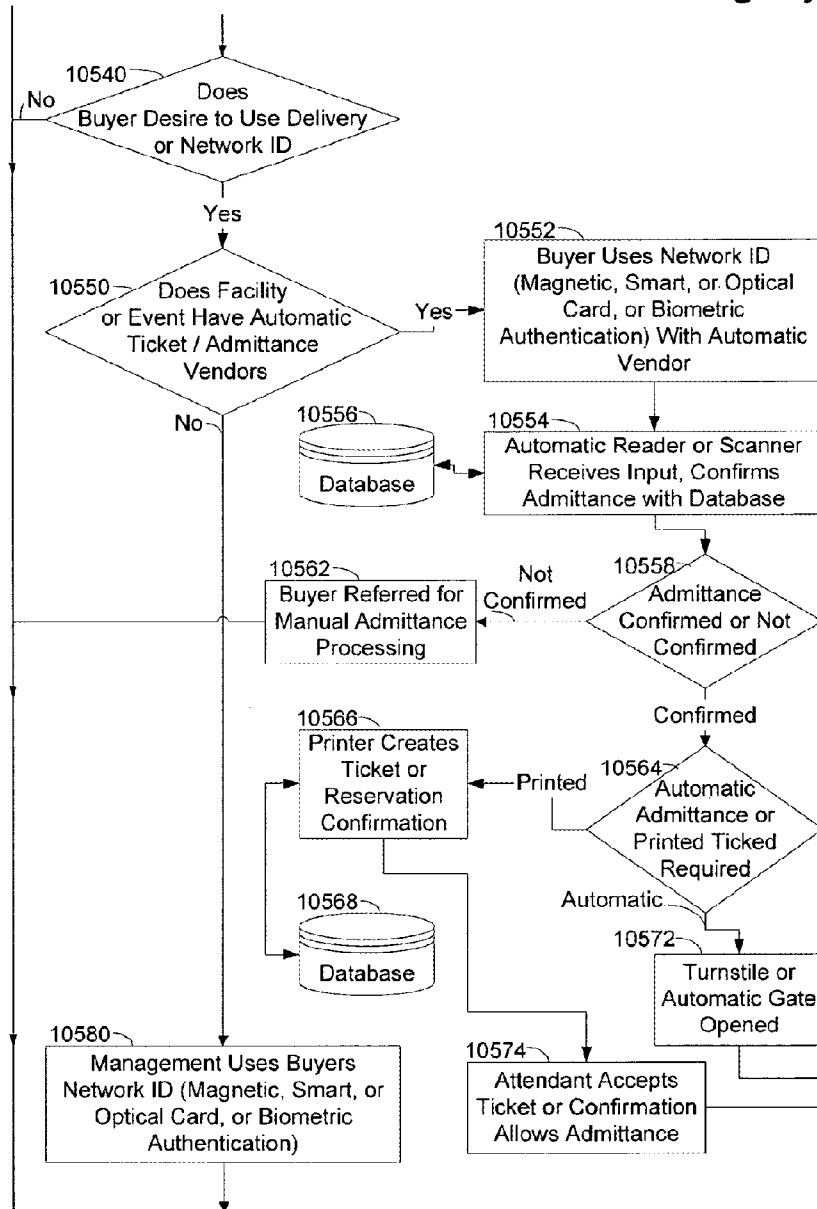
10540
Does Buyer Desire to Use Delivery or Network ID

No

Yes

10550
Does Facility or Event Have Automatic Ticket / Admittance Vendors

Yes

10552
Buyer Uses Network ID (Magnetic, Smart, or Optical Card, or Biometric Authentication) With Automatic Vendor

No

10556
Database

10554
Automatic Reader or Scanner Receives Input, Confirms Admittance with Database

10562
Buyer Referred for Manual Admittance Processing

Not Confirmed

10558
Admittance Confirmed or Not Confirmed

Confirmed

10566
Printer Creates Ticket or Reservation Confirmation

Printed

10564
Automatic Admittance or Printed Ticked Required

Automatic

10568
Database

10572
Turnstile or Automatic Gate Opened

10580
Management Uses Buyers Network ID (Magnetic, Smart, or Optical Card, or Biometric Authentication)

10574
Attendant Accepts Ticket or Confirmation Allows Admittance